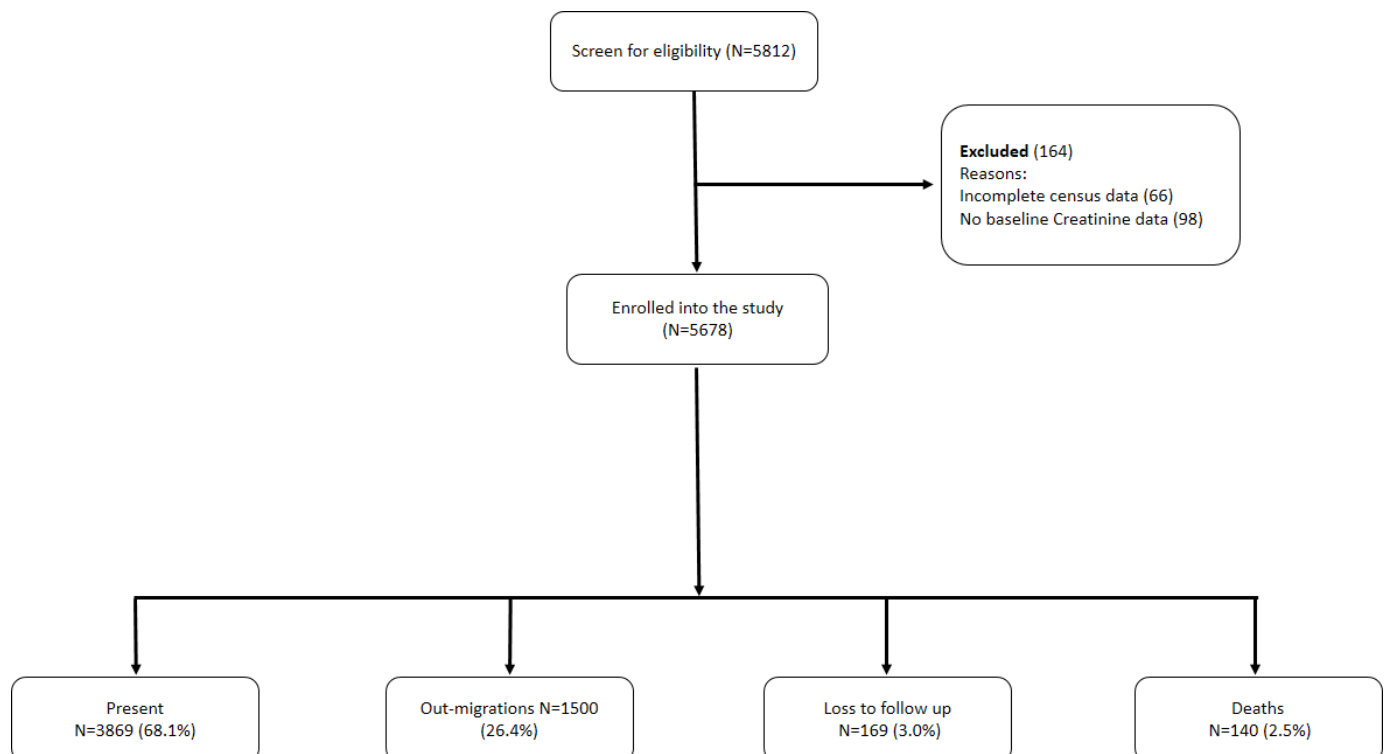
Screen for eligibility (N=5812)

Excluded (164)
Reasons:
Incomplete census data (66)
No baseline Creatinine data (98)

Enrolled into the study (N=5678)

Present N=3869 (68.1%)

Out-migrations N=1500 (26.4%)

Loss to follow up N=169 (3.0%)

Deaths N=140 (2.5%)